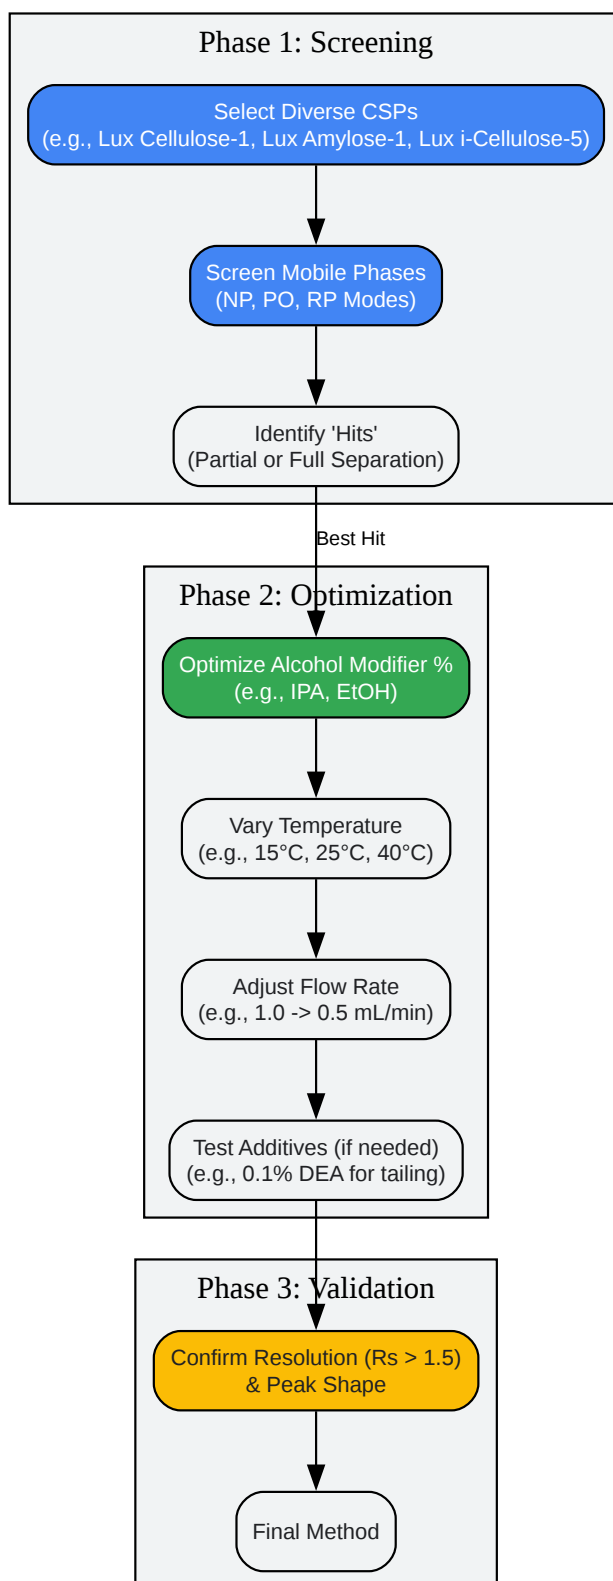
Phase 1: Screening

Select Diverse CSPs
(e.g., Lux Cellulose-1, Lux Amylose-1, Lux i-Cellulose-5)

Screen Mobile Phases
(NP, PO, RP Modes)

Identify 'Hits'
(Partial or Full Separation)

Best Hit

Phase 2: Optimization

Optimize Alcohol Modifier %
(e.g., IPA, EtOH)

Vary Temperature
(e.g., 15°C, 25°C, 40°C)

Adjust Flow Rate
(e.g., 1.0 -> 0.5 mL/min)

Test Additives (if needed)
(e.g., 0.1% DEA for tailing)

Phase 3: Validation

Confirm Resolution (Rs > 1.5)
& Peak Shape

Final Method